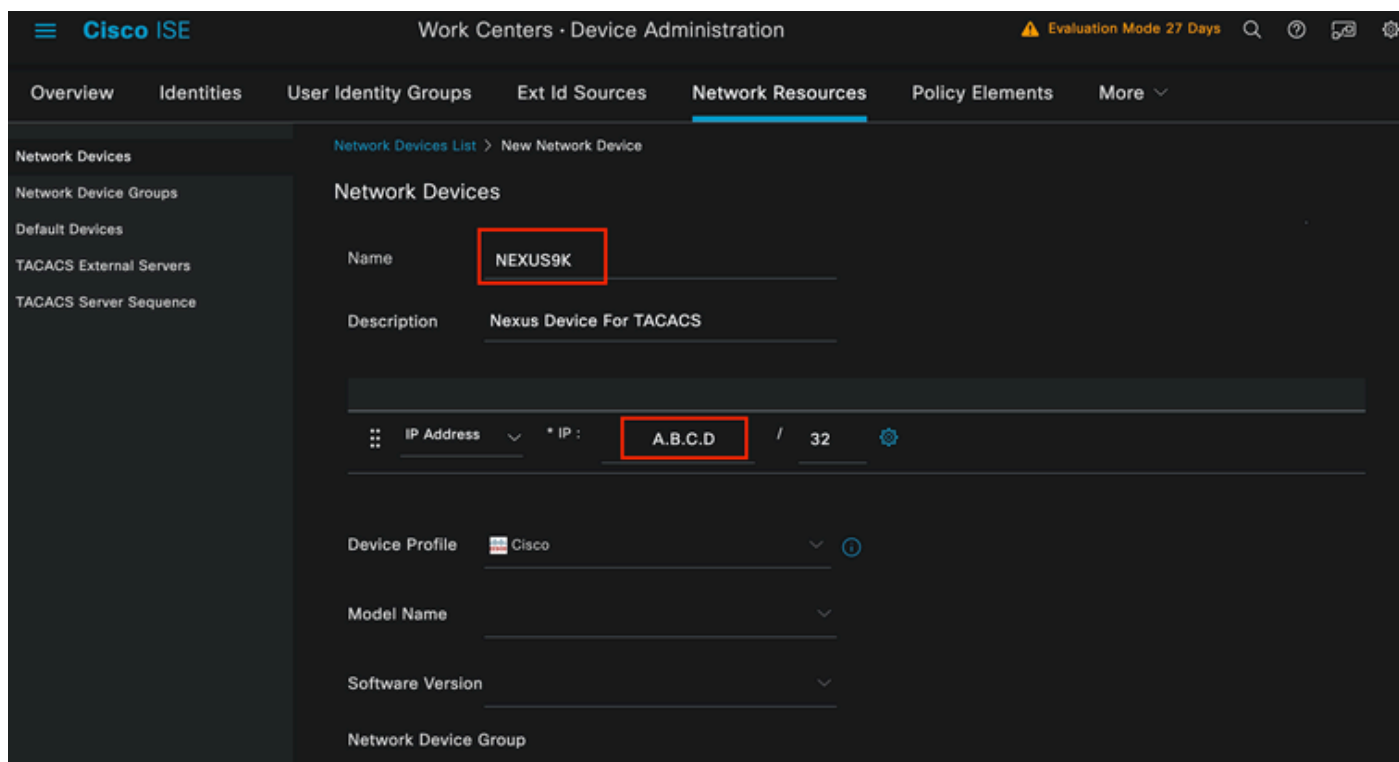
Cisco ISE

Work Centers · Device Administration

Evaluation Mode 27 Days

Overview Identities User Identity Groups Ext Id Sources Network Resources Policy Elements More

Network Devices
Network Device Groups
Default Devices
TACACS External Servers
TACACS Server Sequence

Network Devices List > New Network Device

Network Devices

Name NEXUS9K

Description Nexus Device For TACACS

IP Address * IP : A.B.C.D / 32

Device Profile Cisco

Model Name

Software Version

Network Device Group